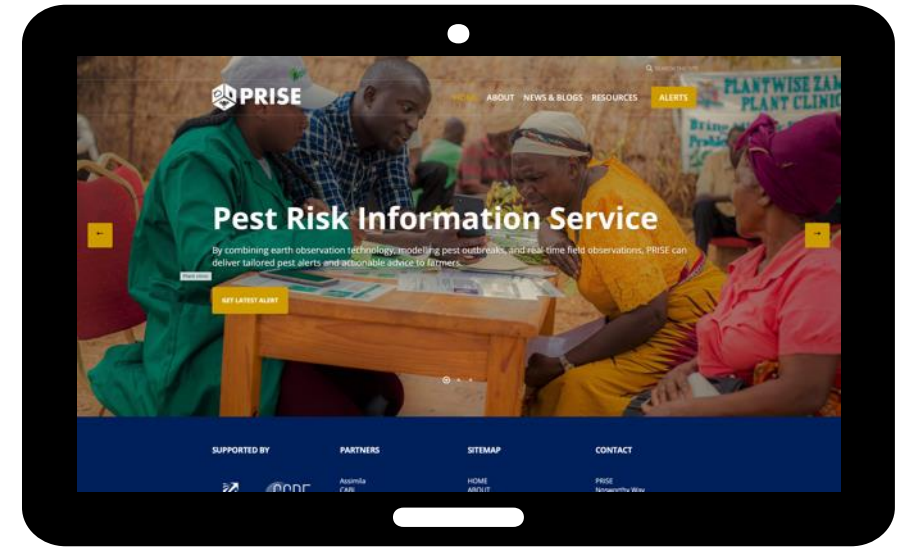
PRISE

HOME ABOUT NEWS & BLOGS RESOURCES ALERTS

Search the site

PLANTWISE ZAM PLANT CLINIC

Pest Risk Information Service

By combining earth observation technology, modelling pest outbreaks, and real-time field observations, PRISE can deliver tailored pest alerts and actionable advice to farmers.

GET LATEST ALERT

SUPPORTED BY

PARTNERS
Assimila
CABI

SITEMAP
HOME
ABOUT

CONTACT
PRISE
Nosworthy Way